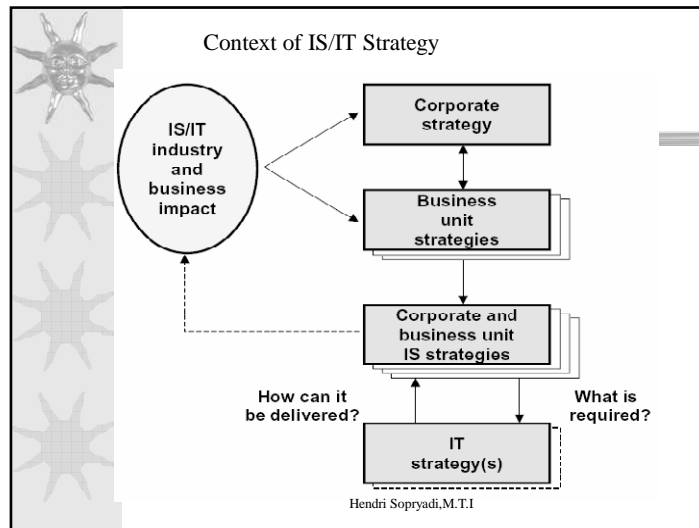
Context of IS/IT Strategy

IS/IT industry and business impact

Corporate strategy

Business unit strategies

Corporate and business unit IS strategies

How can it be delivered?

What is required?

IT strategy(s)

Hendri Sopryadi,M.T.I